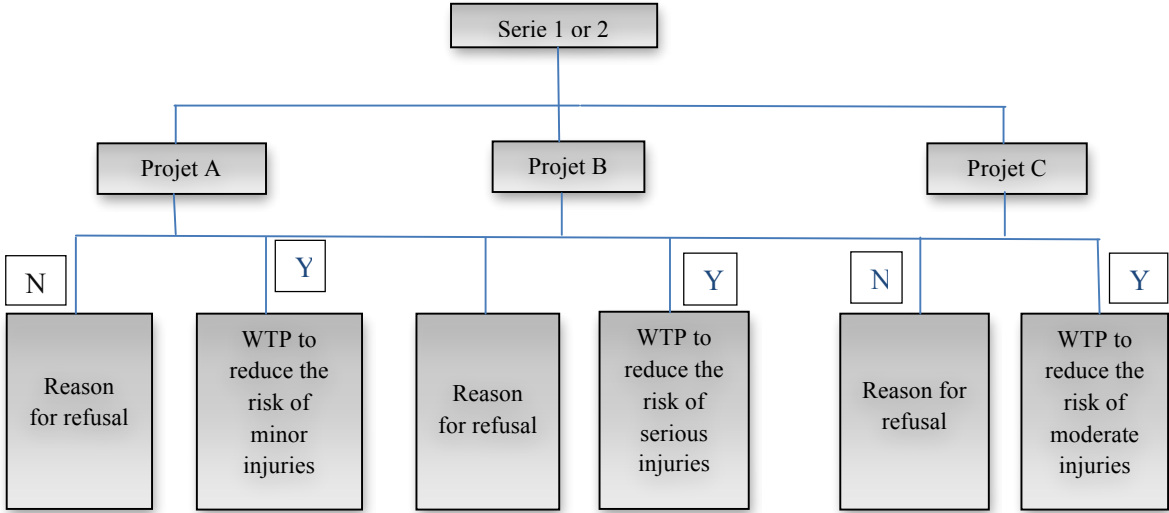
Serie 1 or 2

Projet A

Projet B

Projet C

N

Y

Y

N

Y

Reason for refusal

WTP to reduce the risk of minor injuries

Reason for refusal

WTP to reduce the risk of serious injuries

Reason for refusal

WTP to reduce the risk of moderate injuries